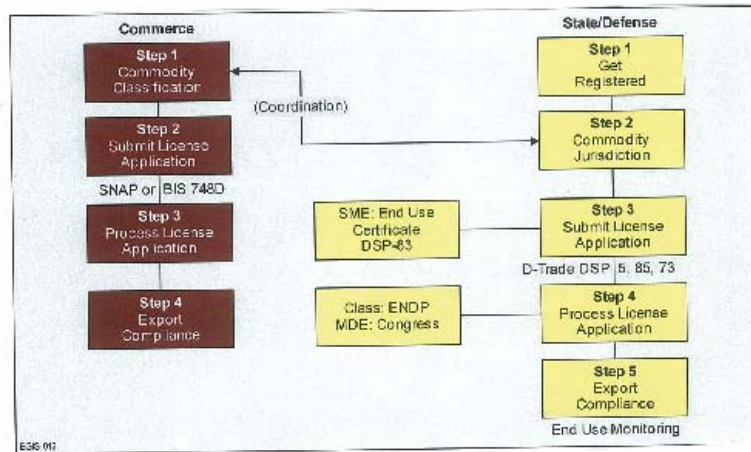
Commerce

Step 1
Commodity
Classification

(Coordination)

Step 2
Submit License
Application

SNAP or BIS 748D

Step 3
Process License
Application

Step 4
Export
Compliance

State/Defense

Step 1
Get
Registered

Step 2
Commodity
Jurisdiction

SME: End Use
Certificate
DSP-83

Step 3
Submit License
Application

D-Trade DSP 5, 85, 73

Class: ENDP
MDE: Congress

Step 4
Process License
Application

Step 5
Export
Compliance

End Use Monitoring

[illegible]